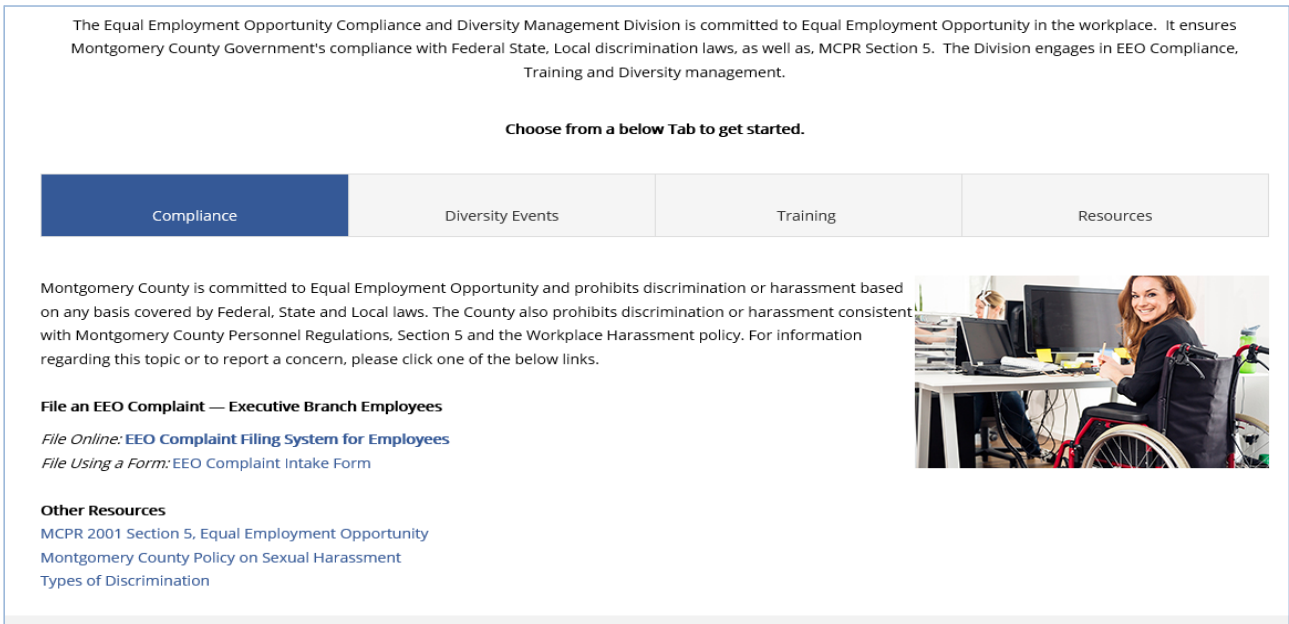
The Equal Employment Opportunity Compliance and Diversity Management Division is committed to Equal Employment Opportunity in the workplace. It ensures Montgomery County Government's compliance with Federal State, Local discrimination laws, as well as, MCPR Section 5. The Division engages in EEO Compliance, Training and Diversity management.

Choose from a below Tab to get started.

Compliance | Diversity Events | Training | Resources

Montgomery County is committed to Equal Employment Opportunity and prohibits discrimination or harassment based on any basis covered by Federal, State and Local laws. The County also prohibits discrimination or harassment consistent with Montgomery County Personnel Regulations, Section 5 and the Workplace Harassment policy. For information regarding this topic or to report a concern, please click one of the below links.

File an EEO Complaint — Executive Branch Employees

File Online: EEO Complaint Filing System for Employees
File Using a Form: EEO Complaint Intake Form

Other Resources
MCPR 2001 Section 5, Equal Employment Opportunity
Montgomery County Policy on Sexual Harassment
Types of Discrimination